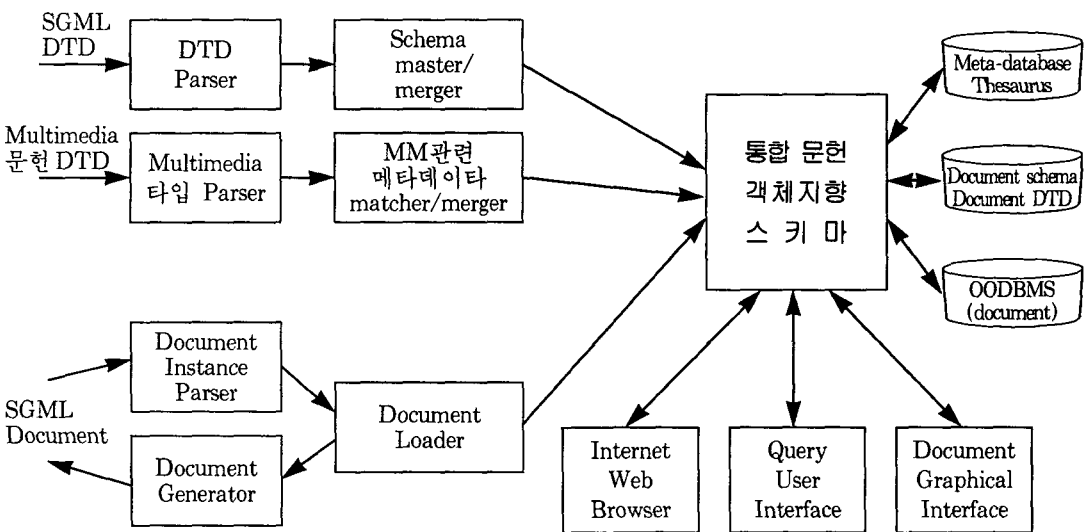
SGML DTD

DTD Parser

Schema master/ merger

Multimedia 문헌 DTD

Multimedia 타입 Parser

MM관련 메타데이타 matcher/merger

통합 문헌 객체지향 스 키 마

Meta-database Thesaurus

Document schema Document DTD

OODBMS (document)

Document Instance Parser

SGML Document

Document Generator

Document Loader

Internet Web Browser

Query User Interface

Document Graphical Interface